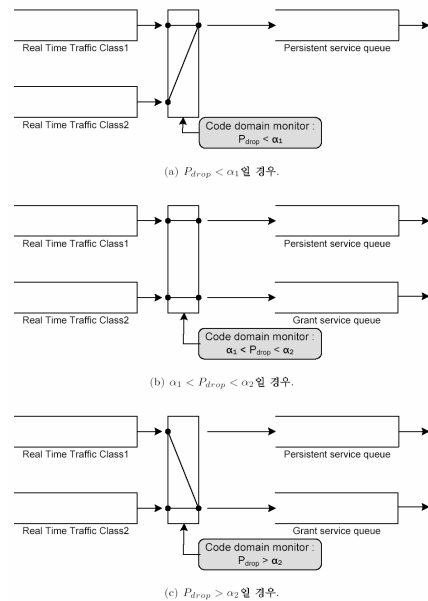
Real Time Traffic Class1

Persistent service queue

Real Time Traffic Class2

Code domain monitor :
$P_{drop} < \alpha_1$

(a) $P_{drop} < \alpha_1$일 경우.

Real Time Traffic Class1

Persistent service queue

Real Time Traffic Class2

Grant service queue

Code domain monitor :
$\alpha_1 < P_{drop} < \alpha_2$

(b) $\alpha_1 < P_{drop} < \alpha_2$일 경우.

Real Time Traffic Class1

Persistent service queue

Real Time Traffic Class2

Grant service queue

Code domain monitor :
$P_{drop} > \alpha_2$

(c) $P_{drop} > \alpha_2$일 경우.